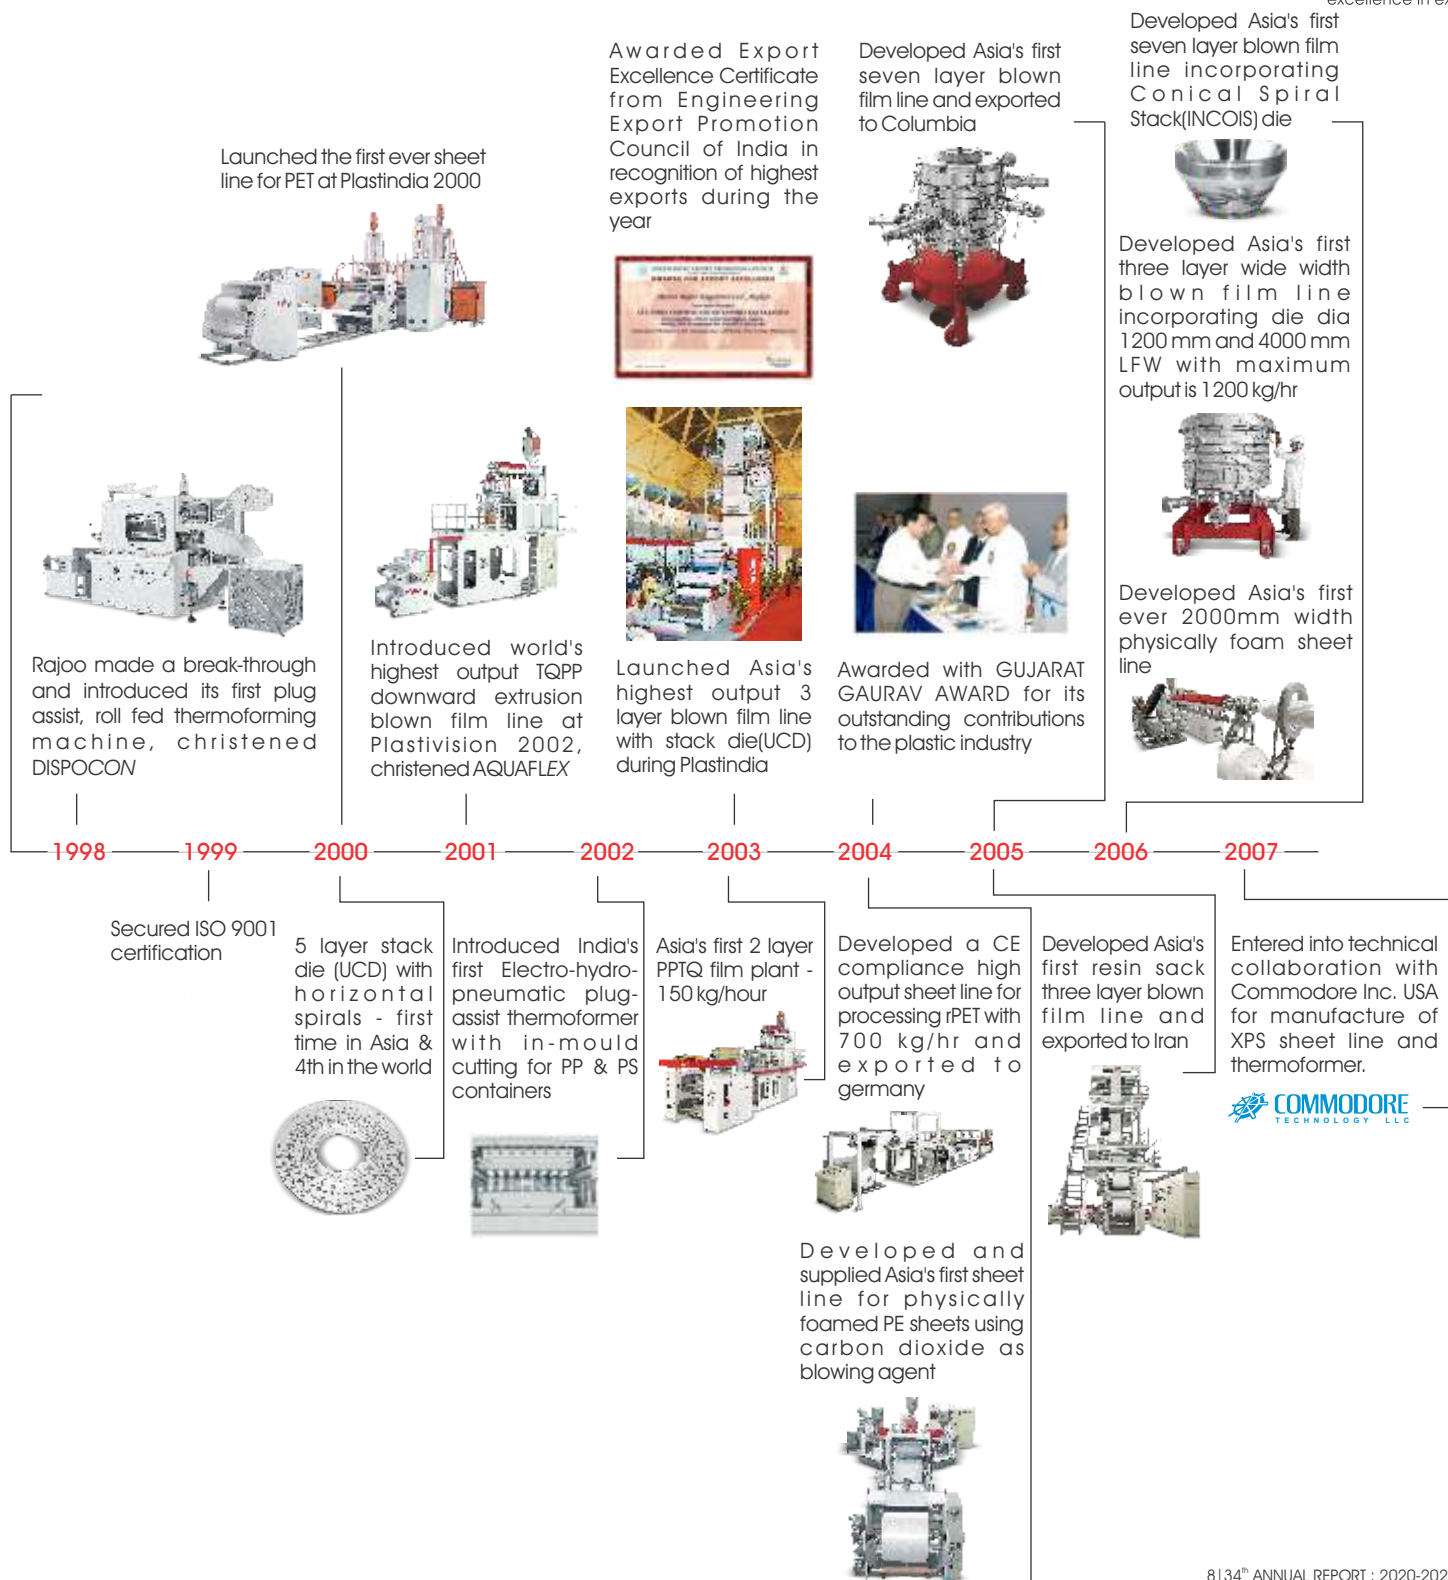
excellence in ex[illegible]

Launched the first ever sheet line for PET at Plastindia 2000

Awarded Export Excellence Certificate from Engineering Export Promotion Council of India in recognition of highest exports during the year

Developed Asia's first seven layer blown film line and exported to Columbia

Developed Asia's first seven layer blown film line incorporating Conical Spiral Stack(INCOIS) die

Developed Asia's first three layer wide width blown film line incorporating die dia 1200 mm and 4000 mm LFW with maximum output is 1200 kg/hr

Developed Asia's first ever 2000mm width physically foam sheet line

Rajoo made a break-through and introduced its first plug assist, roll fed thermoforming machine, christened DISPOCON

Introduced world's highest output TQPP downward extrusion blown film line at Plastivision 2002, christened AQUAFLEX

Launched Asia's highest output 3 layer blown film line with stack die(UCD) during Plastindia

Awarded with GUJARAT GAURAV AWARD for its outstanding contributions to the plastic industry

1998 1999 2000 2001 2002 2003 2004 2005 2006 2007

Secured ISO 9001 certification

5 layer stack die (UCD) with horizontal spirals - first time in Asia & 4th in the world

Introduced India's first Electro-hydro-pneumatic plug-assist thermoformer with in-mould cutting for PP & PS containers

Asia's first 2 layer PPTQ film plant - 150 kg/hour

Developed a CE compliance high output sheet line for processing rPET with 700 kg/hr and exported to germany

Developed Asia's first resin sack three layer blown film line and exported to Iran

Entered into technical collaboration with Commodore Inc. USA for manufacture of XPS sheet line and thermoformer.

COMMODORE TECHNOLOGY LLC

Developed and supplied Asia's first sheet line for physically foamed PE sheets using carbon dioxide as blowing agent

8 | 34th ANNUAL REPORT : 2020-202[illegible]